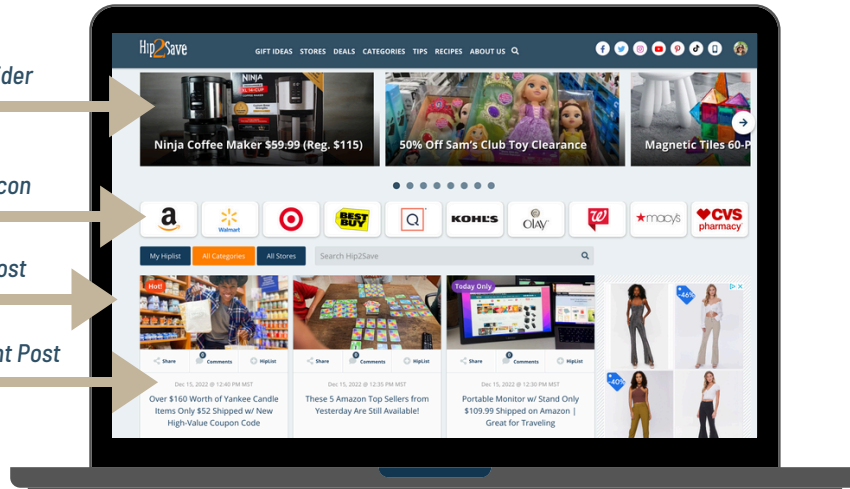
der

con

ost

nt Post

Hip2Save

GIFT IDEAS STORES DEALS CATEGORIES TIPS RECIPES ABOUT US

Ninja Coffee Maker $59.99 (Reg. $115)

50% Off Sam's Club Toy Clearance

Magnetic Tiles 60-P

Walmart

BEST BUY

KOHL'S

OLAY

macys

CVS pharmacy

My Hiplist

All Categories

All Stores

Search Hip2Save

Hot!

Today Only

Share

Comments

HipList

Dec 15, 2022 @ 12:40 PM MST

Over $160 Worth of Yankee Candle Items Only $52 Shipped w/ New High-Value Coupon Code

Dec 15, 2022 @ 12:35 PM MST

These 5 Amazon Top Sellers from Yesterday Are Still Available!

Dec 15, 2022 @ 12:30 PM MST

Portable Monitor w/ Stand Only $109.99 Shipped on Amazon | Great for Traveling

-46%

-40%